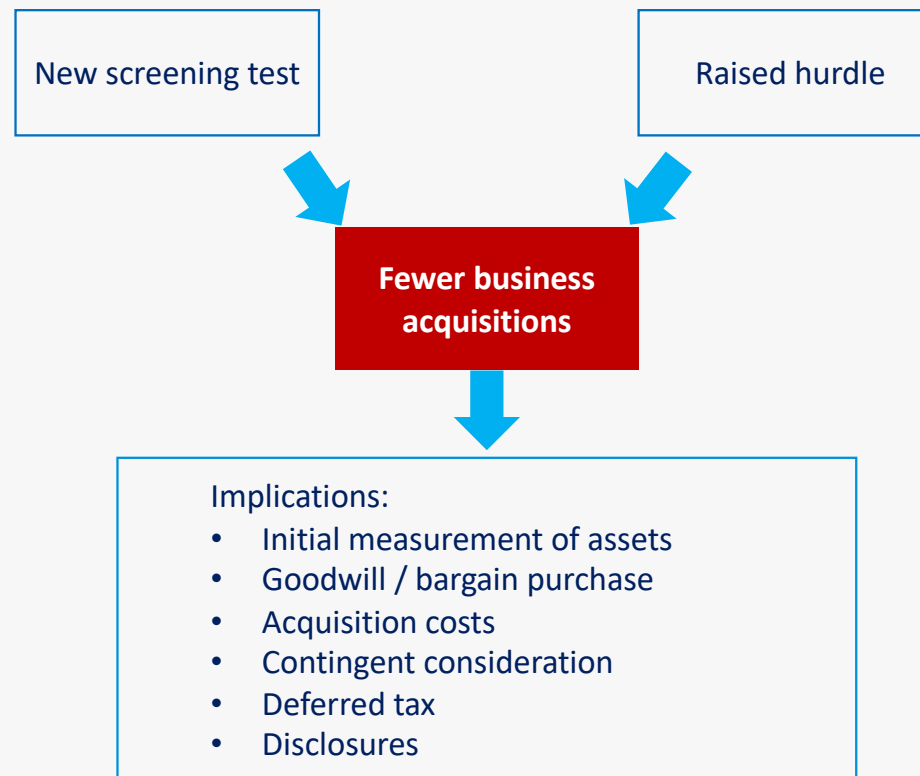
New screening test

Raised hurdle

Fewer business acquisitions

Implications:
- Initial measurement of assets
- Goodwill / bargain purchase
- Acquisition costs
- Contingent consideration
- Deferred tax
- Disclosures